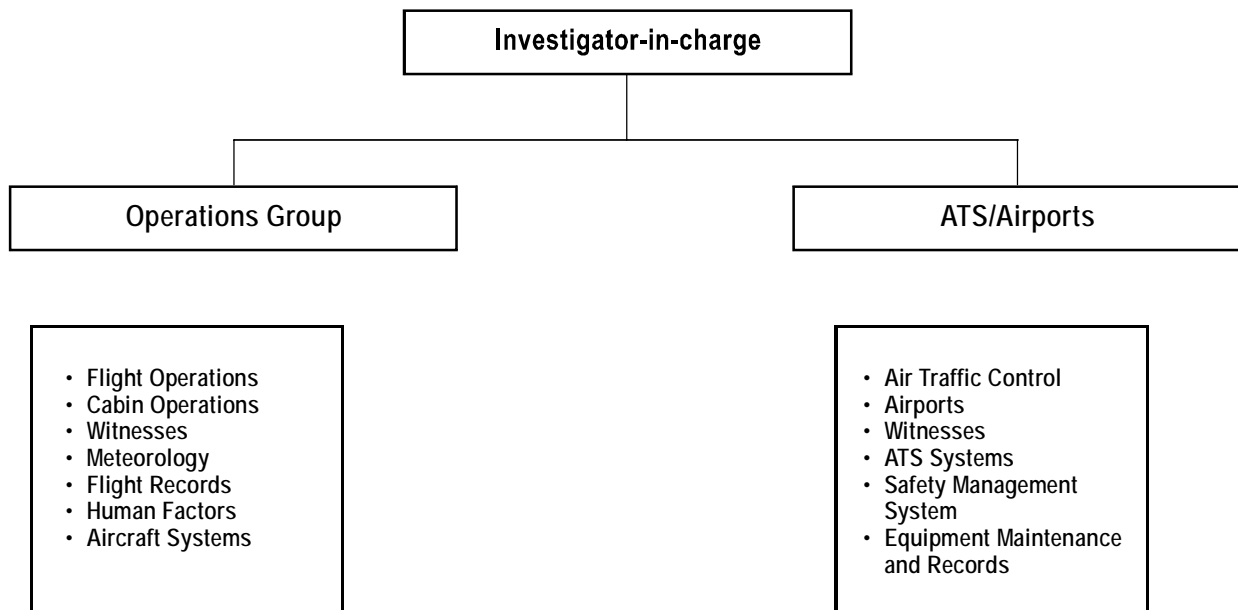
Investigator-in-charge

Operations Group

ATS/Airports

- Flight Operations
- Cabin Operations
- Witnesses
- Meteorology
- Flight Records
- Human Factors
- Aircraft Systems

- Air Traffic Control
- Airports
- Witnesses
- ATS Systems
- Safety Management System
- Equipment Maintenance and Records